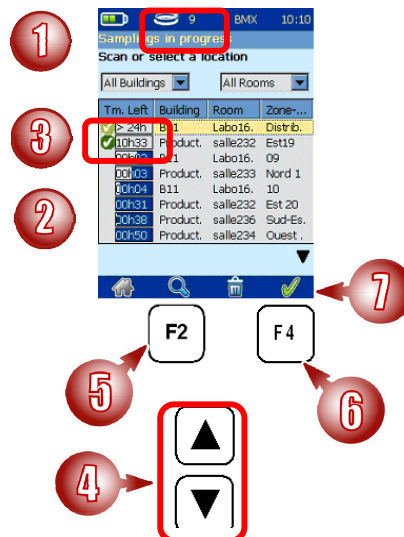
1

9 BMX 10:10

Samplings in progress

Scan or select a location

All Buildings

All Rooms

| Tm. Left | Building | Room | Zone-... |
|---|---|---|---|
| > 24h | B11 | Labo16. | Distrib. |
| 10h33 | Product. | salle232 | Est19 |
| 00h02 | B11 | Labo16. | 09 |
| 00h03 | Product. | salle233 | Nord 1 |
| 00h04 | B11 | Labo16. | 10 |
| 00h31 | Product. | salle232 | Est 20 |
| 00h38 | Product. | salle236 | Sud-Es. |
| 00h50 | Product. | salle234 | Ouest . |

3

2

7

F2

F4

5

6

4